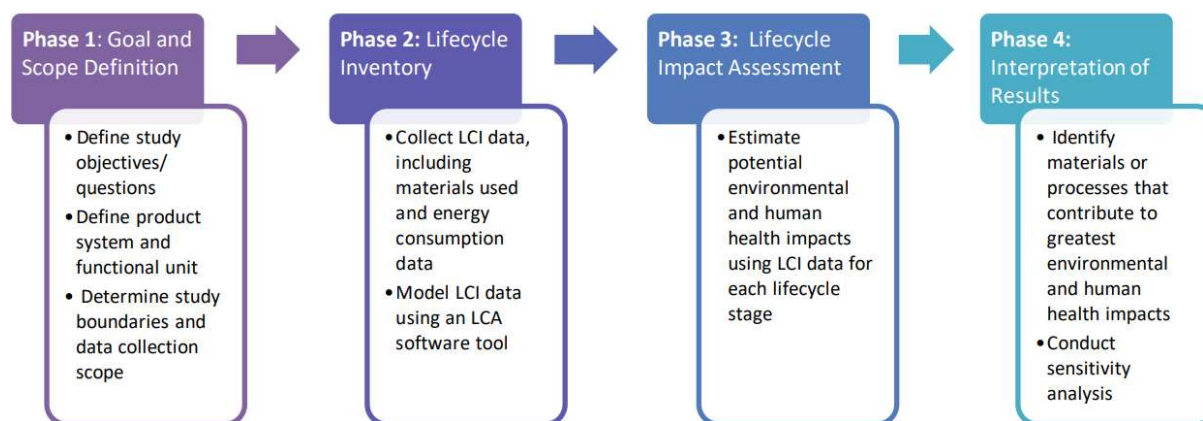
Phase 1: Goal and Scope Definition

• Define study objectives/ questions
• Define product system and functional unit
• Determine study boundaries and data collection scope

Phase 2: Lifecycle Inventory

• Collect LCI data, including materials used and energy consumption data
• Model LCI data using an LCA software tool

Phase 3: Lifecycle Impact Assessment

• Estimate potential environmental and human health impacts using LCI data for each lifecycle stage

Phase 4: Interpretation of Results

• Identify materials or processes that contribute to greatest environmental and human health impacts
• Conduct sensitivity analysis